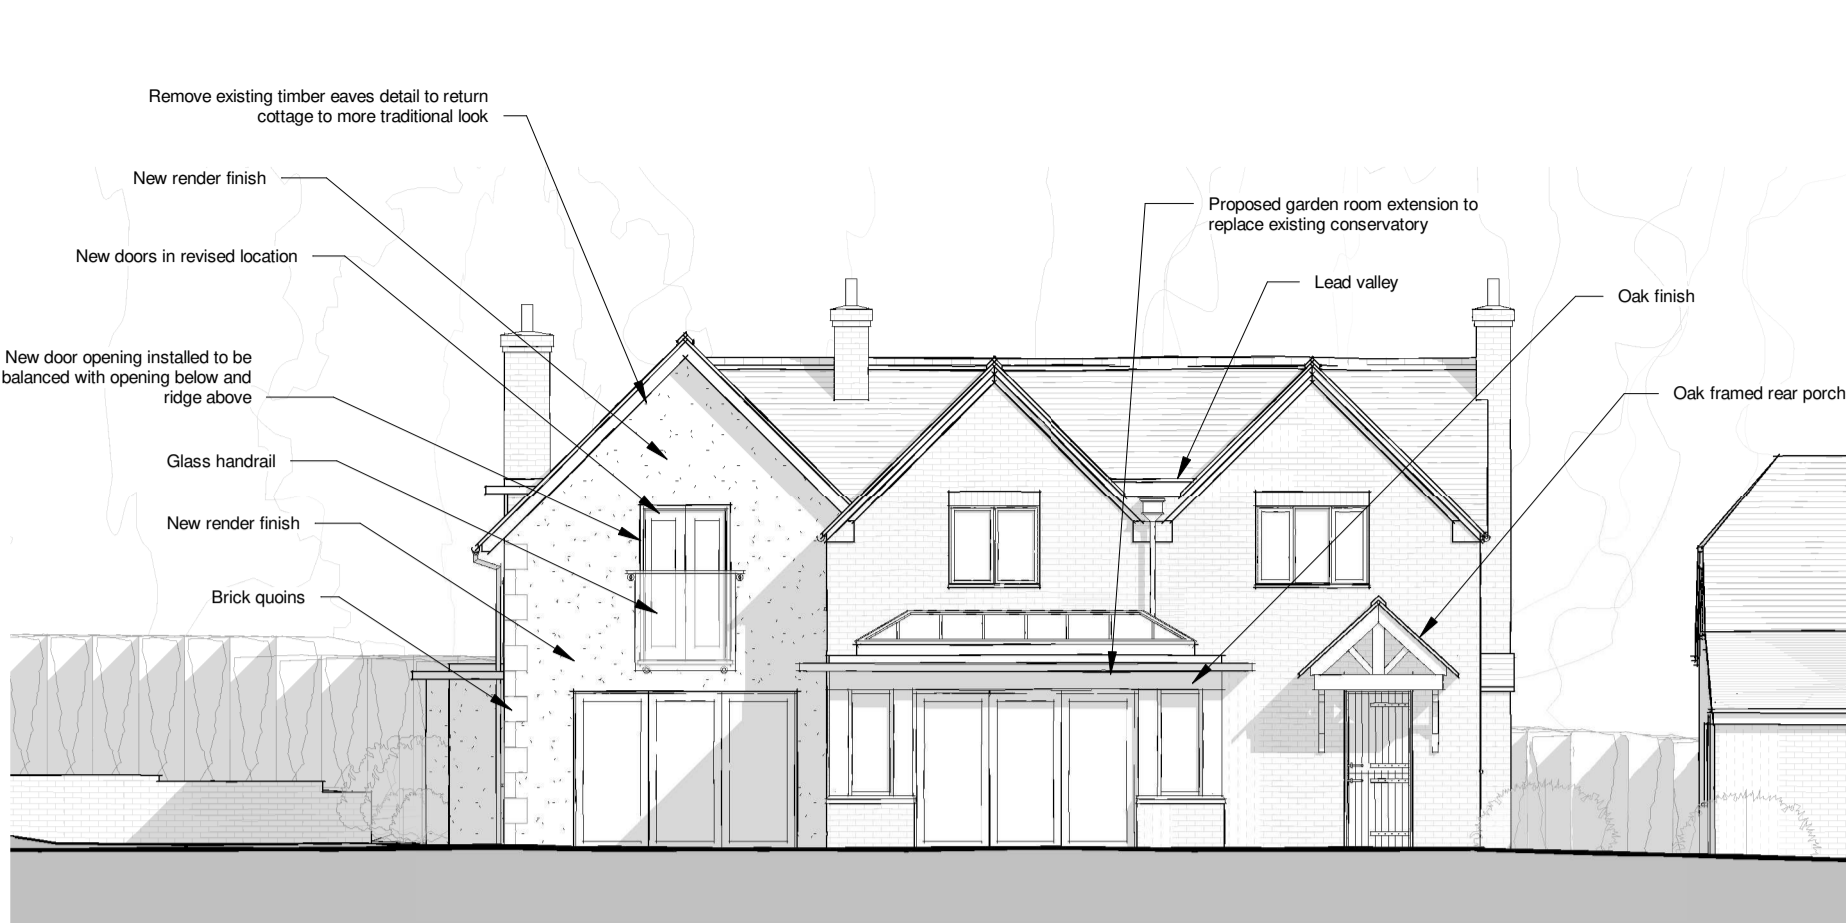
Remove existing timber eaves detail to return cottage to more traditional look

New render finish

New doors in revised location

New door opening installed to be balanced with opening below and ridge above

Glass handrail

New render finish

Brick quoins

Proposed garden room extension to replace existing conservatory

Lead valley

Oak finish

Oak framed rear porch